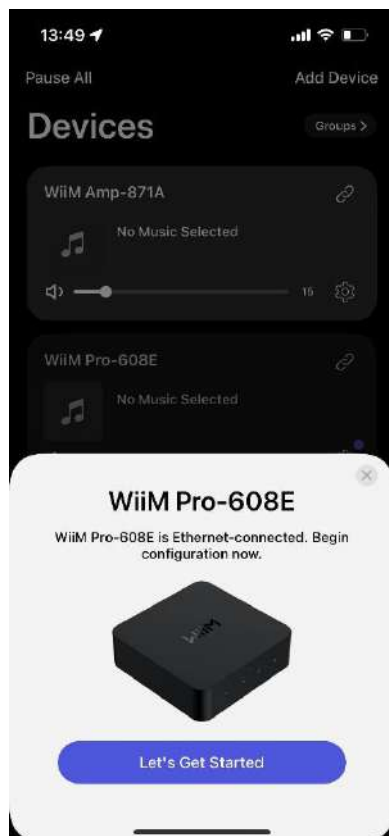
13:49

Pause All

Add Device

Devices

Groups >

WiiM Amp-871A

No Music Selected

15

WiiM Pro-608E

No Music Selected

WiiM Pro-608E

WiiM Pro-608E is Ethernet-connected. Begin configuration now.

WiiM

Let's Get Started